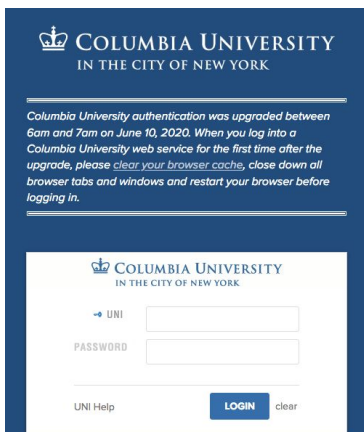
COLUMBIA UNIVERSITY
IN THE CITY OF NEW YORK

Columbia University authentication was upgraded between 6am and 7am on June 10, 2020. When you log into a Columbia University web service for the first time after the upgrade, please clear your browser cache, close down all browser tabs and windows and restart your browser before logging in.

COLUMBIA UNIVERSITY
IN THE CITY OF NEW YORK

→ UNI

PASSWORD

UNI Help

LOGIN

clear